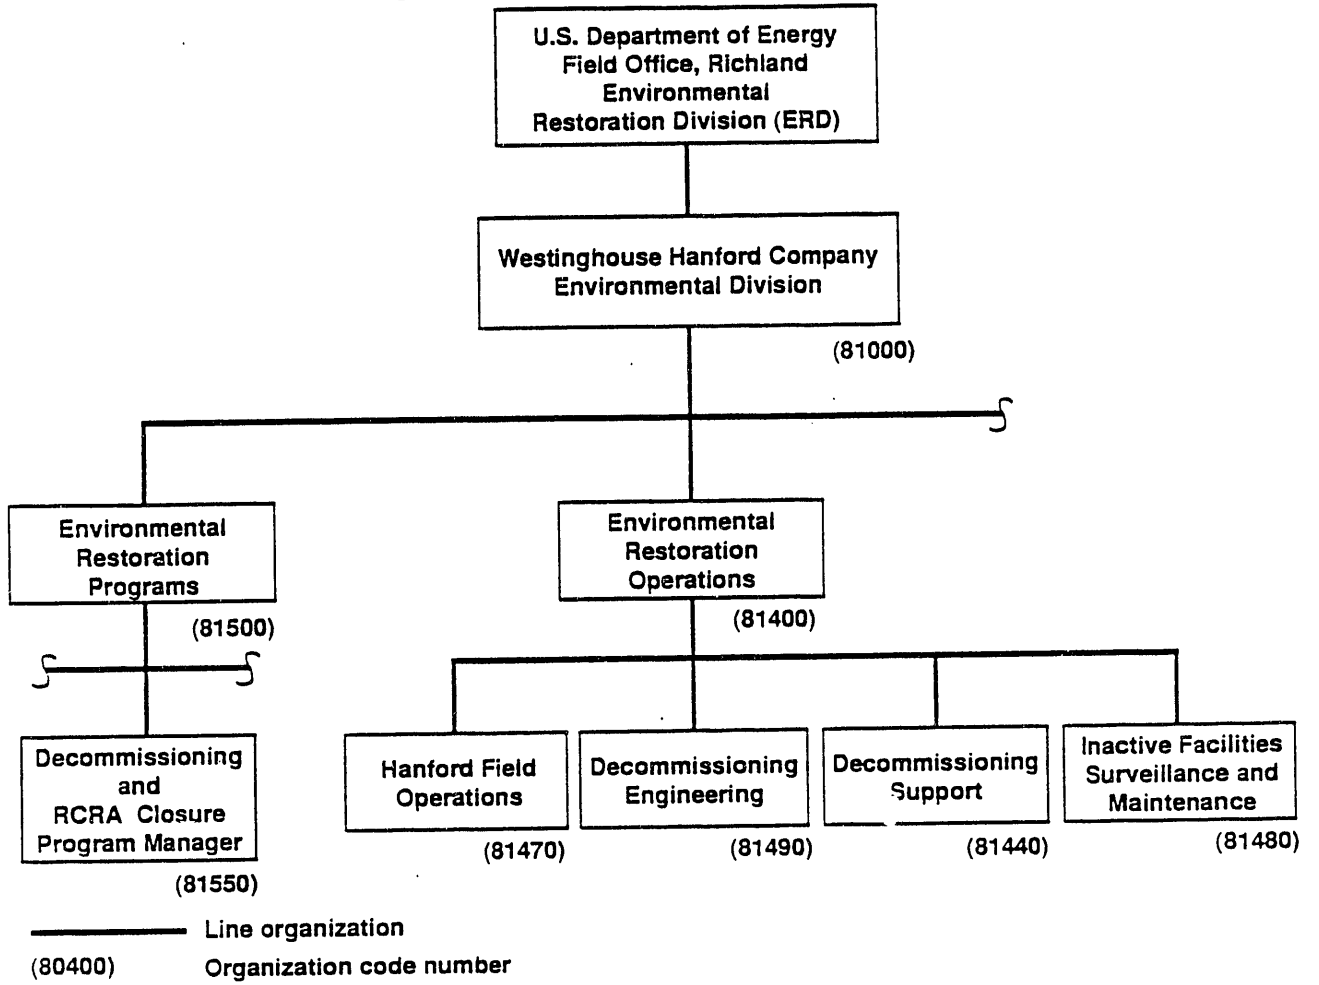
U.S. Department of Energy Field Office, Richland Environmental Restoration Division (ERD)

Westinghouse Hanford Company Environmental Division

(81000)

Environmental Restoration Programs

(81500)

Environmental Restoration Operations

(81400)

Decommissioning and RCRA Closure Program Manager

(81550)

Hanford Field Operations

(81470)

Decommissioning Engineering

(81490)

Decommissioning Support

(81440)

Inactive Facilities Surveillance and Maintenance

(81480)

Line organization

(80400) Organization code number